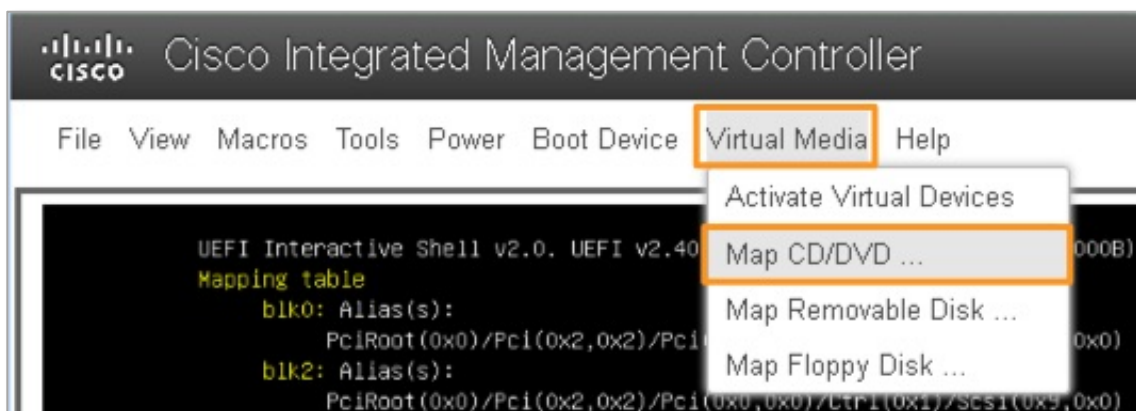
cisco Cisco Integrated Management Controller

File View Macros Tools Power Boot Device Virtual Media Help

Activate Virtual Devices
Map CD/DVD ...
Map Removable Disk ...
Map Floppy Disk ...

UEFI Interactive Shell v2.0. UEFI v2.40 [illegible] 000B)
Mapping table
blk0: Alias(s):
PciRoot(0x0)/Pci(0x2,0x2)/Pci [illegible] 0x0)
blk2: Alias(s):
PciRoot(0x0)/Pci(0x2,0x2)/Pci(0x0,0x0)/Ctrl(0x1)/Scsi(0x9,0x0)